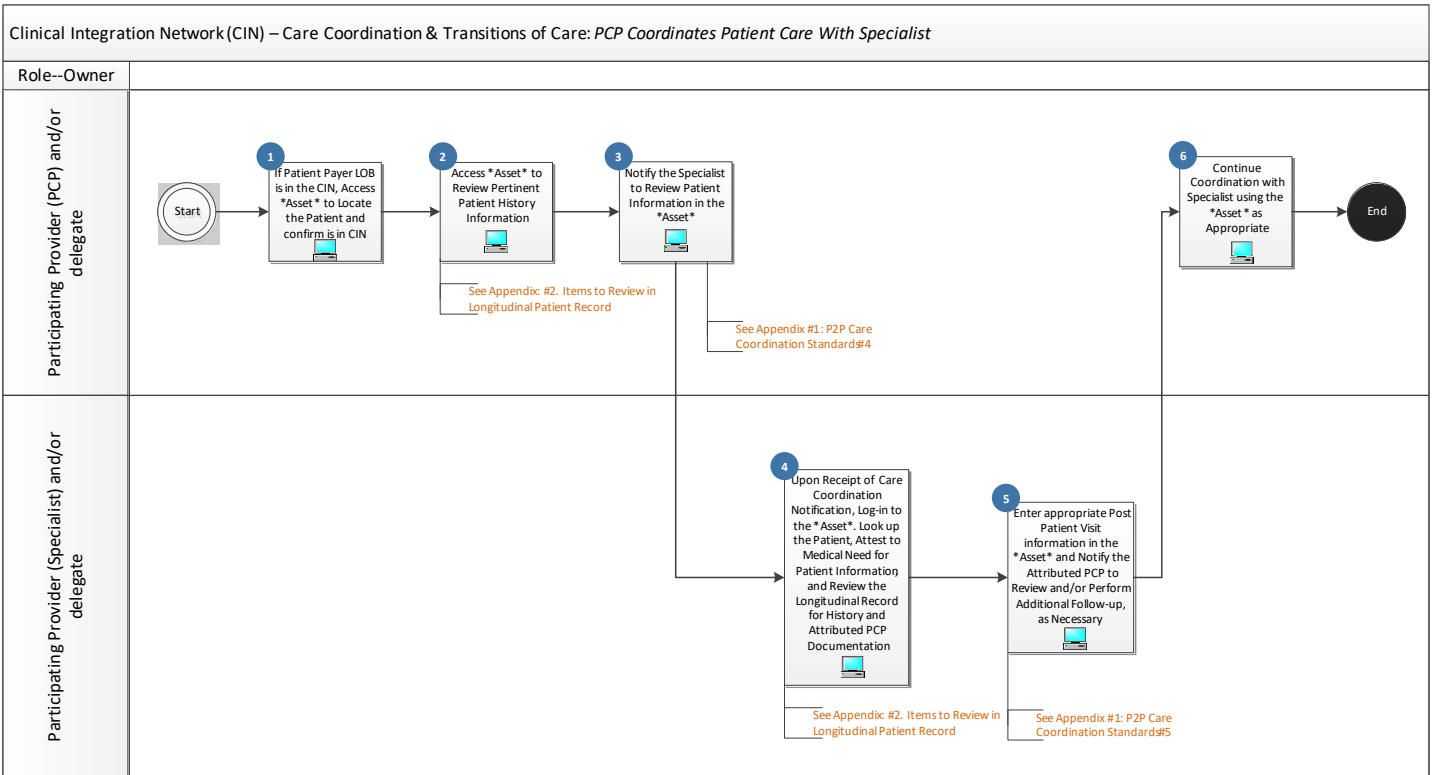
Clinical Integration Network (CIN) – Care Coordination & Transitions of Care: *PCP Coordinates Patient Care With Specialist*

Role--Owner

Participating Provider (PCP) and/or delegate

Start

1
If Patient Payer LOB is in the CIN, Access *Asset* to Locate the Patient and confirm is in CIN

2
Access *Asset* to Review Pertinent Patient History Information

See Appendix: #2. Items to Review in Longitudinal Patient Record

3
Notify the Specialist to Review Patient Information in the *Asset*

See Appendix #1: P2P Care Coordination Standards#4

6
Continue Coordination with Specialist using the *Asset* as Appropriate

End

Participating Provider (Specialist) and/or delegate

4
Upon Receipt of Care Coordination Notification, Log-in to the *Asset*. Look up the Patient, Attest to Medical Need for Patient Information and Review the Longitudinal Record for History and Attributed PCP Documentation

See Appendix: #2. Items to Review in Longitudinal Patient Record

5
Enter appropriate Post Patient Visit information in the *Asset* and Notify the Attributed PCP to Review and/or Perform Additional Follow-up, as Necessary

See Appendix #1: P2P Care Coordination Standards#5